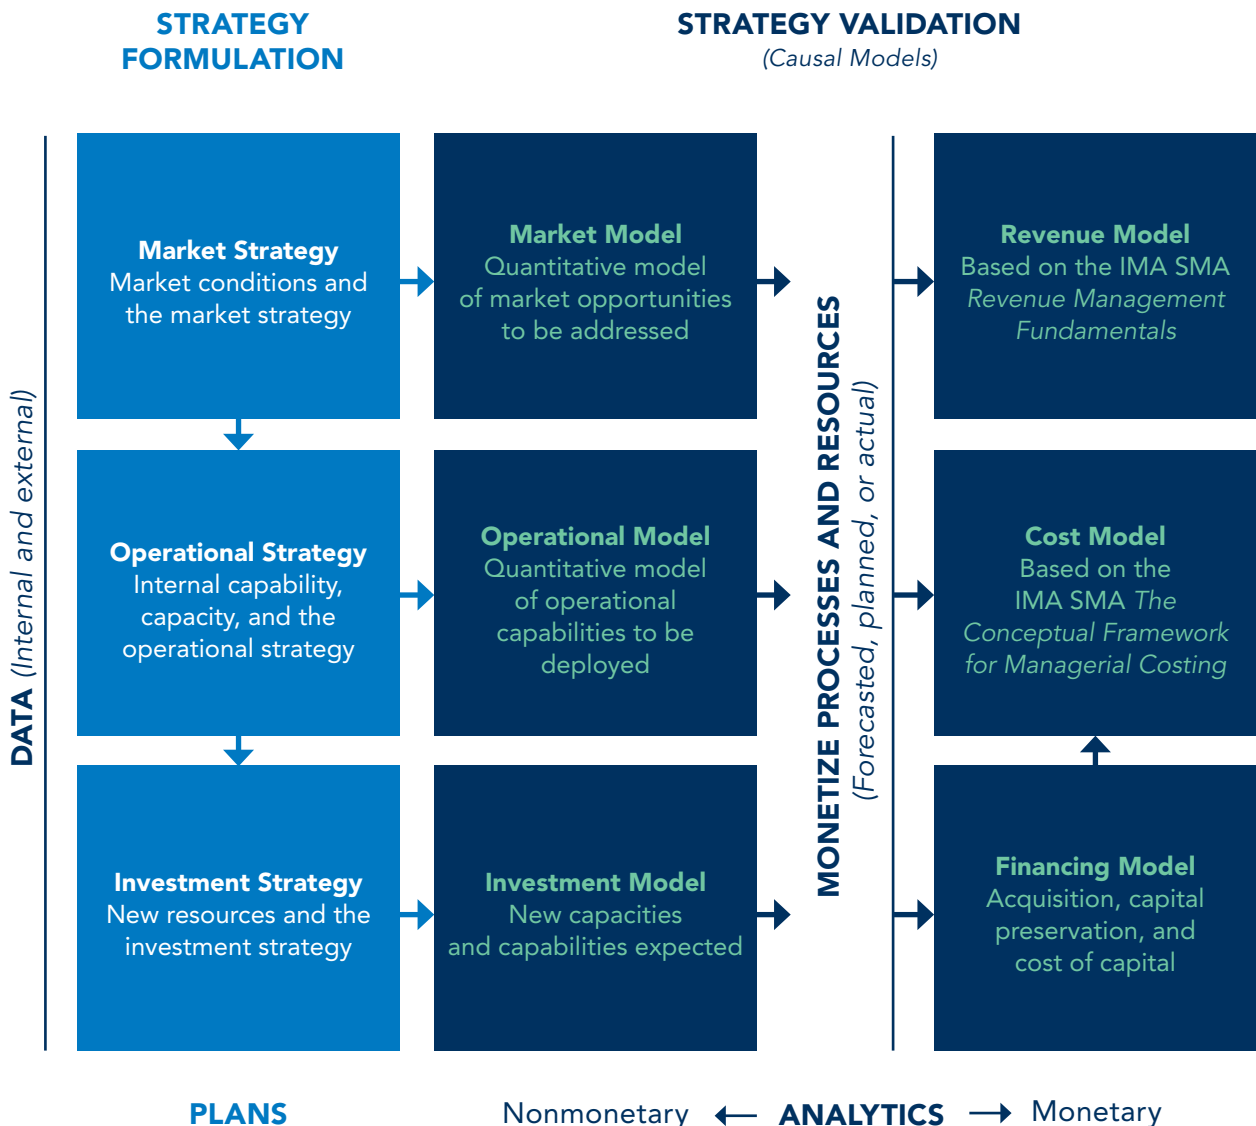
STRATEGY FORMULATION

STRATEGY VALIDATION
(Causal Models)

DATA (Internal and external)

Market Strategy
Market conditions and the market strategy

Market Model
Quantitative model of market opportunities to be addressed

Revenue Model
Based on the IMA SMA *Revenue Management Fundamentals*

Operational Strategy
Internal capability, capacity, and the operational strategy

Operational Model
Quantitative model of operational capabilities to be deployed

MONETIZE PROCESSES AND RESOURCES
(Forecasted, planned, or actual)

Cost Model
Based on the IMA SMA *The Conceptual Framework for Managerial Costing*

Investment Strategy
New resources and the investment strategy

Investment Model
New capacities and capabilities expected

Financing Model
Acquisition, capital preservation, and cost of capital

PLANS

Nonmonetary ⟵ ANALYTICS ⟶ Monetary